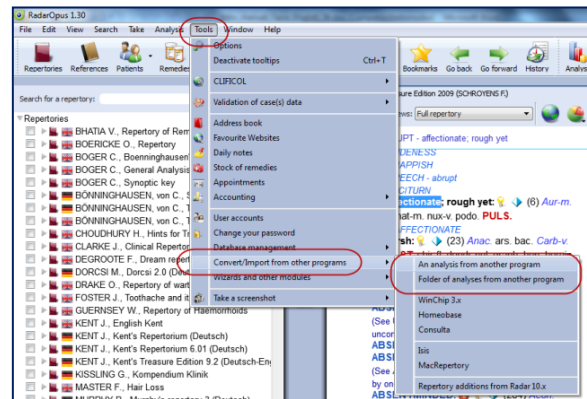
RadarOpus 1.30

File Edit View Search Take Analysis Tools Window Help

Repertories References Patients Remedies

Bookmarks Go back Go forward History Analys

Search for a repertory:

Repertories

BHATIA V., Repertory of Rem
BOERICKE O., Repertory
BOGER C., Boenninghausen'
BOGER C., General Analysis
BOGER C., Synoptic key
BÖNNINGHAUSEN, von C.,
BÖNNINGHAUSEN, von C.,
BÖNNINGHAUSEN, von C.,
CHOUDHURY H., Hints for
CLARKE J., Clinical Repertor
DEGROOTE F., Dream repert
DORCSI M., Dorcsi 2.0 (Deut
DRAKE O., Repertory of war
FOSTER J., Toothache and it
GUERNSEY W., Repertory of Haemorrhoids
KENT J., English Kent
KENT J., Kent's Repertorium (Deutsch)
KENT J., Kent's Repertorium 6.01 (Deutsch)
KENT J., Kent's Treasure Edition 9.2 (Deutsch-Eng
KISSLING G., Kompendium Klinik
MASTER F., Hair Loss

Options
Deactivate tooltips Ctrl+T
CLIFICOL
Validation of case(s) data
Address book
Favourite Websites
Daily notes
Stock of remedies
Appointments
Accounting
User accounts
Change your password
Database management
Convert/Import from other programs
Wizards and other modules
Take a screenshot

ure Edition 2009 (SCHROYENS F.)
Views: Full repertory
UPT - affectionate; rough yet
DENESS
APPISH
EECH - abrupt
CITURN
ffectionate; rough yet: (6) Aur-m.
nat-m. nux-v. podo. PULS.
AFFECTIONATE
sh: (23) Anac. ars. bac. Carb-v.

An analysis from another program
Folder of analyses from another program
WinChip 3.x
Homeobase
Consulta
Isis
MacRepertory
Repertory additions from Radar 10.x

(See
unco
ABSI
ABSI
(See
by on
ABSI